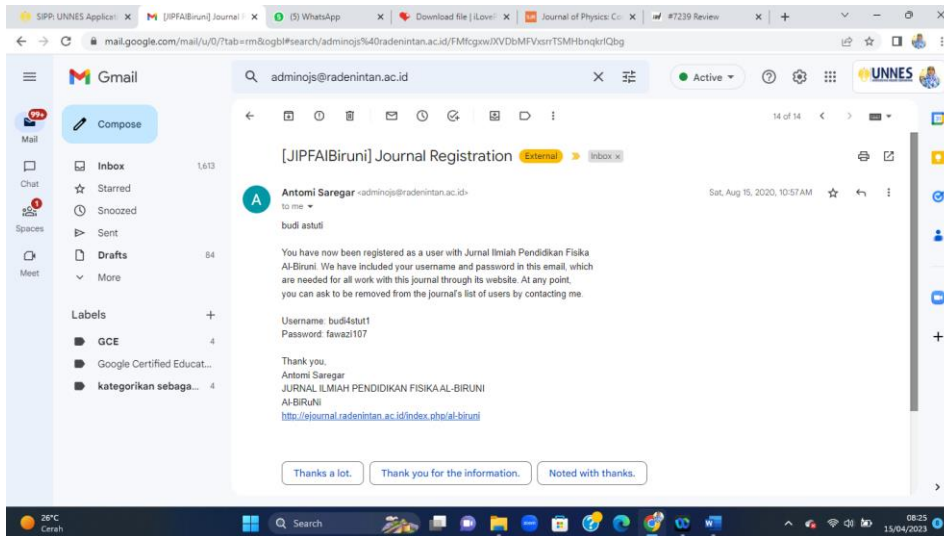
SIPP: UNNES Applicat × [JIPFAIBiruni] Journal × (5) WhatsApp × Download file | iLovePDF × Journal of Physics: Co × #7239 Review ×

mail.google.com/mail/u/0/?tab=rm&ogbl#search/adminojs%40radenintan.ac.id/FMfcgxwJXVDbMFVxsrrTSMHbnqkrlQbg

Gmail

adminojs@radenintan.ac.id

Active

UNNES

99+
Mail

Chat

Spaces

Meet

Compose

Inbox 1,613
Starred
Snoozed
Sent
Drafts 84
More

Labels +
GCE 4
Google Certified Educat...
kategorikan sebaga... 4

14 of 14

[JIPFAIBiruni] Journal Registration External Inbox ×

Antomi Saregar <adminojs@radenintan.ac.id>
to me

Sat, Aug 15, 2020, 10:57 AM

budi astuti

You have now been registered as a user with Jurnal Ilmiah Pendidikan Fisika Al-Biruni. We have included your username and password in this email, which are needed for all work with this journal through its website. At any point, you can ask to be removed from the journal's list of users by contacting me.

Username: budi4stut1
Password: fawazi107

Thank you,
Antomi Saregar
JURNAL ILMIAH PENDIDIKAN FISIKA AL-BIRUNI
Al-BiRuNi
http://ejournal.radenintan.ac.id/index.php/al-biruni

Thanks a lot. Thank you for the information. Noted with thanks.

26°C
Cerah

Search

08:25
15/04/2023